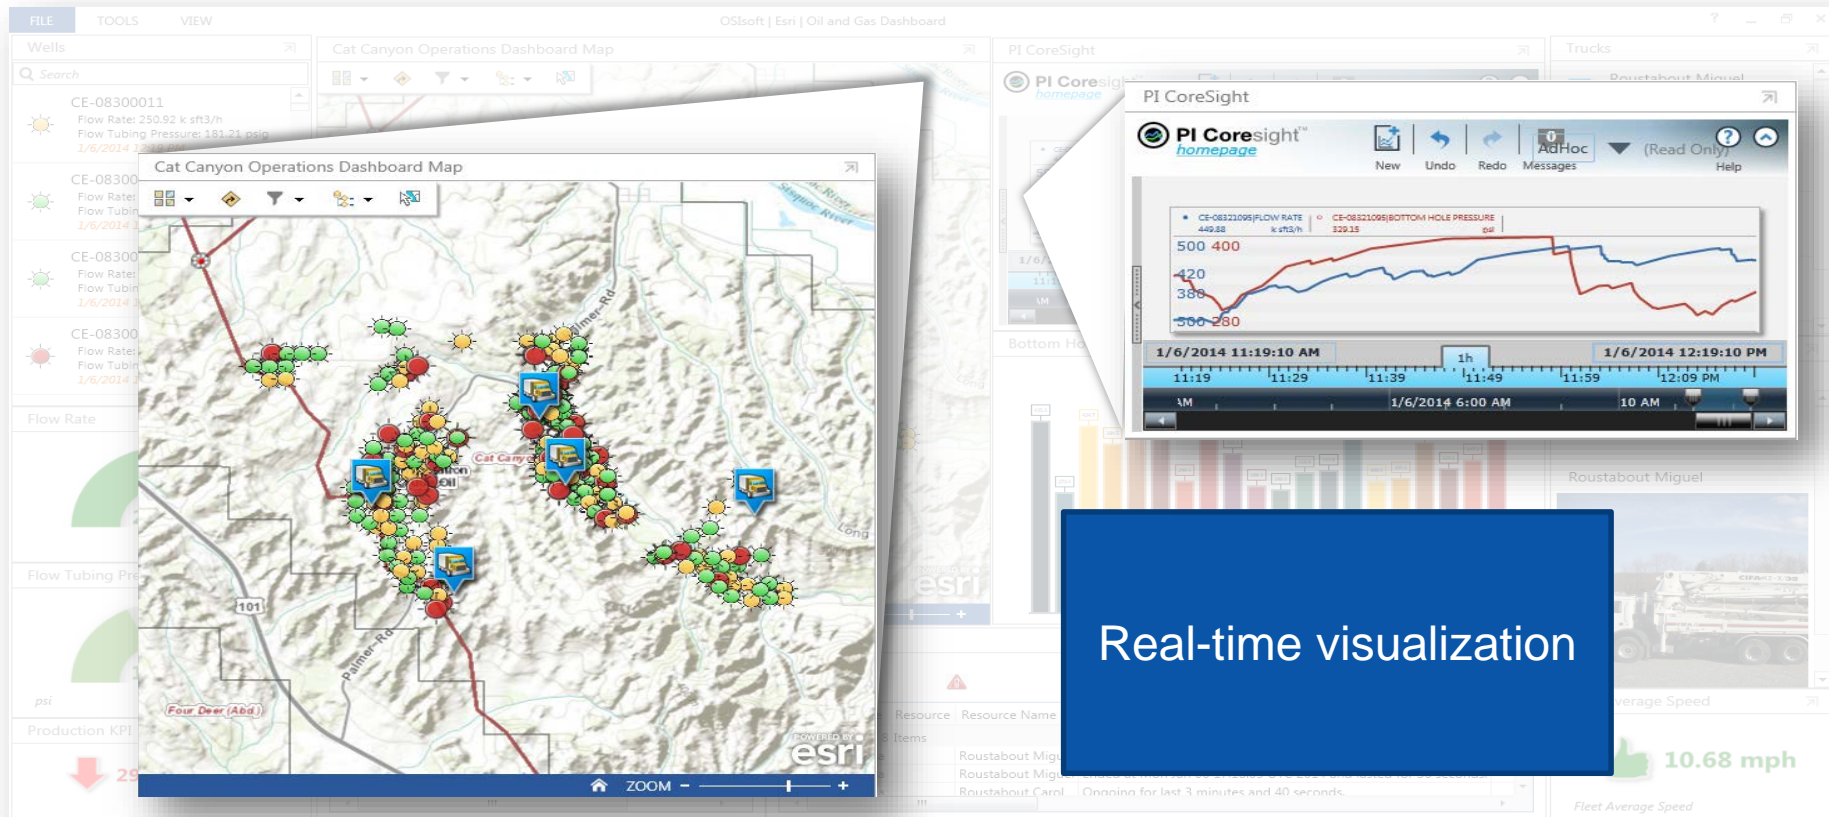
FILE TOOLS VIEW

OSIsoft | Esri | Oil and Gas Dashboard

Wells

Search

CE-08300011
Flow Rate: 250.92 k sft3/h
Flow Tubing Pressure: 181.21 psig
1/6/2014 12:19 PM

CE-08300
Flow Rate:
Flow Tubin

CE-08300
Flow Rate:
Flow Tubin

CE-08300
Flow Rate:
Flow Tubin

Flow Rate

Flow Tubing Pre

psi

Production KPI

Cat Canyon Operations Dashboard Map

PI CoreSight

Trucks

Roustabout Miguel

Cat Canyon Operations Dashboard Map

Cat Canyon

101

Palmer-Rd

Four Deer (Abd)

POWERED BY esri

ZOOM − +

PI CoreSight

PI Coresight homepage

New Undo Redo Messages AdHoc (Read Only) Help

CE-08321095|FLOW RATE 449.88 k sft3/h
CE-08321095|BOTTOM HOLE PRESSURE 329.15 psi

500 400
420
380
300 280

1/6/2014 11:19:10 AM
1h
1/6/2014 12:19:10 PM

11:19 11:29 11:39 11:49 11:59 12:09 PM

AM 1/6/2014 6:00 AM 10 AM

Bottom Ho

Roustabout Miguel

Resource Resource Name

Items

Roustabout Migu
Roustabout Migu
Roustabout Carol Ongoing for last 3 minutes and 40 seconds

verage Speed

10.68 mph

Fleet Average Speed

Real-time visualization